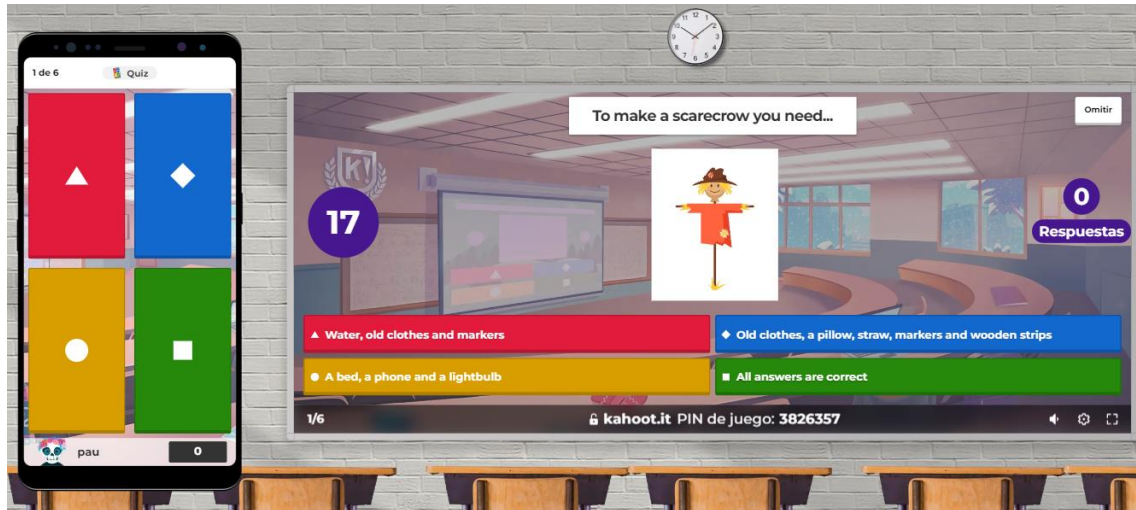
1 de 6

Quiz

pau

0

To make a scarecrow you need...

Omitir

17

0

Respuestas

Water, old clothes and markers

Old clothes, a pillow, straw, markers and wooden strips

A bed, a phone and a lightbulb

All answers are correct

1/6

kahoot.it PIN de juego: 3826357